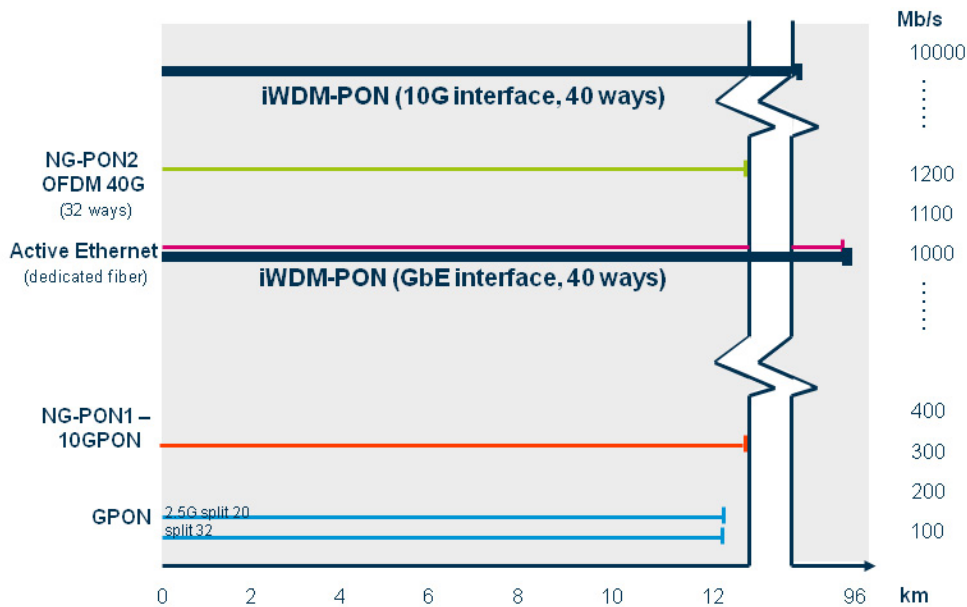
Mb/s

10000

iWDM-PON (10G interface, 40 ways)

NG-PON2
OFDM 40G
(32 ways)

1200

1100

Active Ethernet
(dedicated fiber)

1000

iWDM-PON (GbE interface, 40 ways)

NG-PON1 –
10GPON

400

300

200

GPON

2.5G split 20

split 32

100

0 2 4 6 8 10 12 96 km